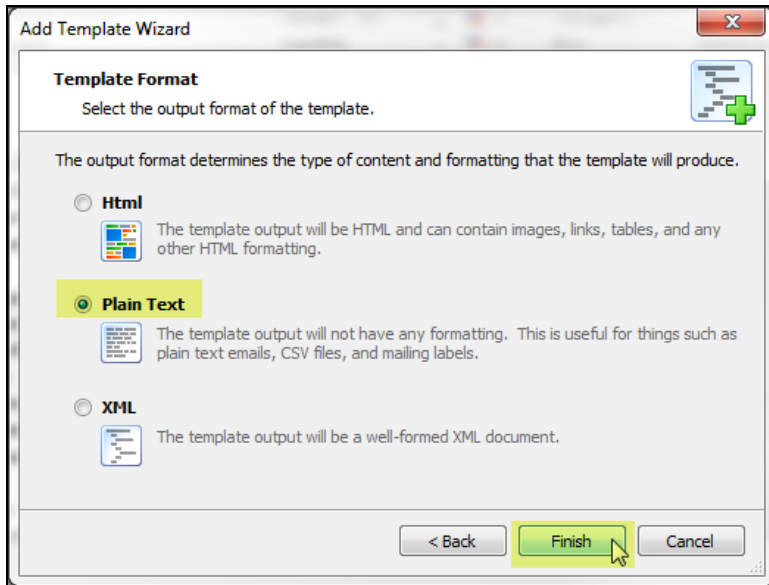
Add Template Wizard

Template Format

Select the output format of the template.

The output format determines the type of content and formatting that the template will produce.

Html

The template output will be HTML and can contain images, links, tables, and any other HTML formatting.

Plain Text

The template output will not have any formatting. This is useful for things such as plain text emails, CSV files, and mailing labels.

XML

The template output will be a well-formed XML document.

< Back

Finish

Cancel